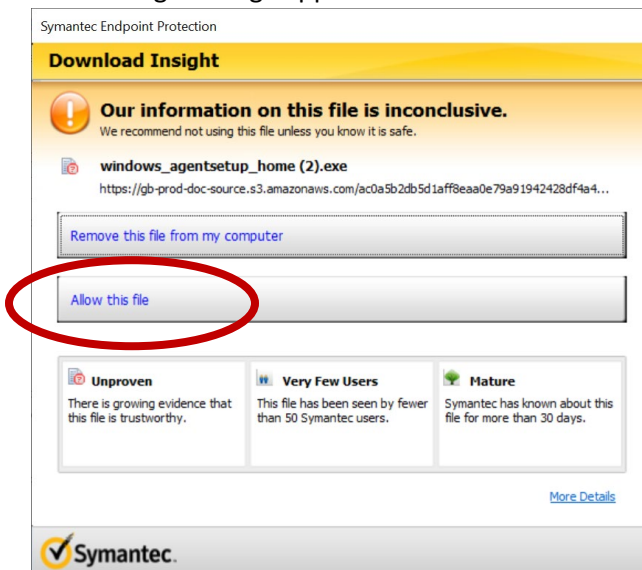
Symantec Endpoint Protection

Download Insight

Our information on this file is inconclusive.
We recommend not using this file unless you know it is safe.

windows_agentsetup_home (2).exe
https://gb-prod-doc-source.s3.amazonaws.com/ac0a5b2db5d1aff8eaa0e79a91942428df4a4...

Remove this file from my computer

Allow this file

Unproven
There is growing evidence that this file is trustworthy.

Very Few Users
This file has been seen by fewer than 50 Symantec users.

Mature
Symantec has known about this file for more than 30 days.

More Details

Symantec.